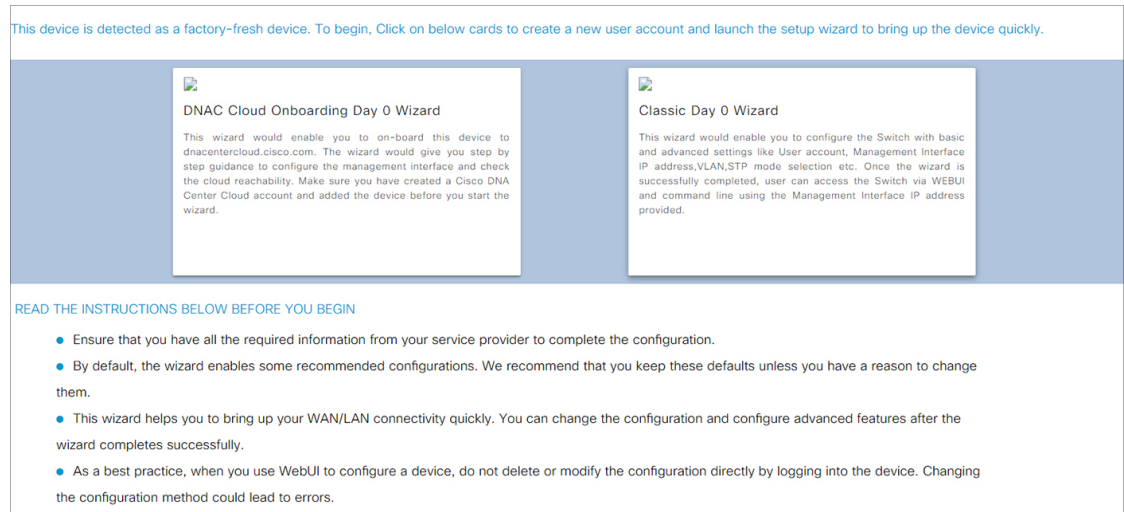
This device is detected as a factory-fresh device. To begin, Click on below cards to create a new user account and launch the setup wizard to bring up the device quickly.

DNAC Cloud Onboarding Day 0 Wizard

This wizard would enable you to on-board this device to dnacentercloud.cisco.com. The wizard would give you step by step guidance to configure the management interface and check the cloud reachability. Make sure you have created a Cisco DNA Center Cloud account and added the device before you start the wizard.

Classic Day 0 Wizard

This wizard would enable you to configure the Switch with basic and advanced settings like User account, Management Interface IP address,VLAN,STP mode selection etc. Once the wizard is successfully completed, user can access the Switch via WEBUI and command line using the Management Interface IP address provided.

READ THE INSTRUCTIONS BELOW BEFORE YOU BEGIN

• Ensure that you have all the required information from your service provider to complete the configuration.

• By default, the wizard enables some recommended configurations. We recommend that you keep these defaults unless you have a reason to change them.

• This wizard helps you to bring up your WAN/LAN connectivity quickly. You can change the configuration and configure advanced features after the wizard completes successfully.

• As a best practice, when you use WebUI to configure a device, do not delete or modify the configuration directly by logging into the device. Changing the configuration method could lead to errors.